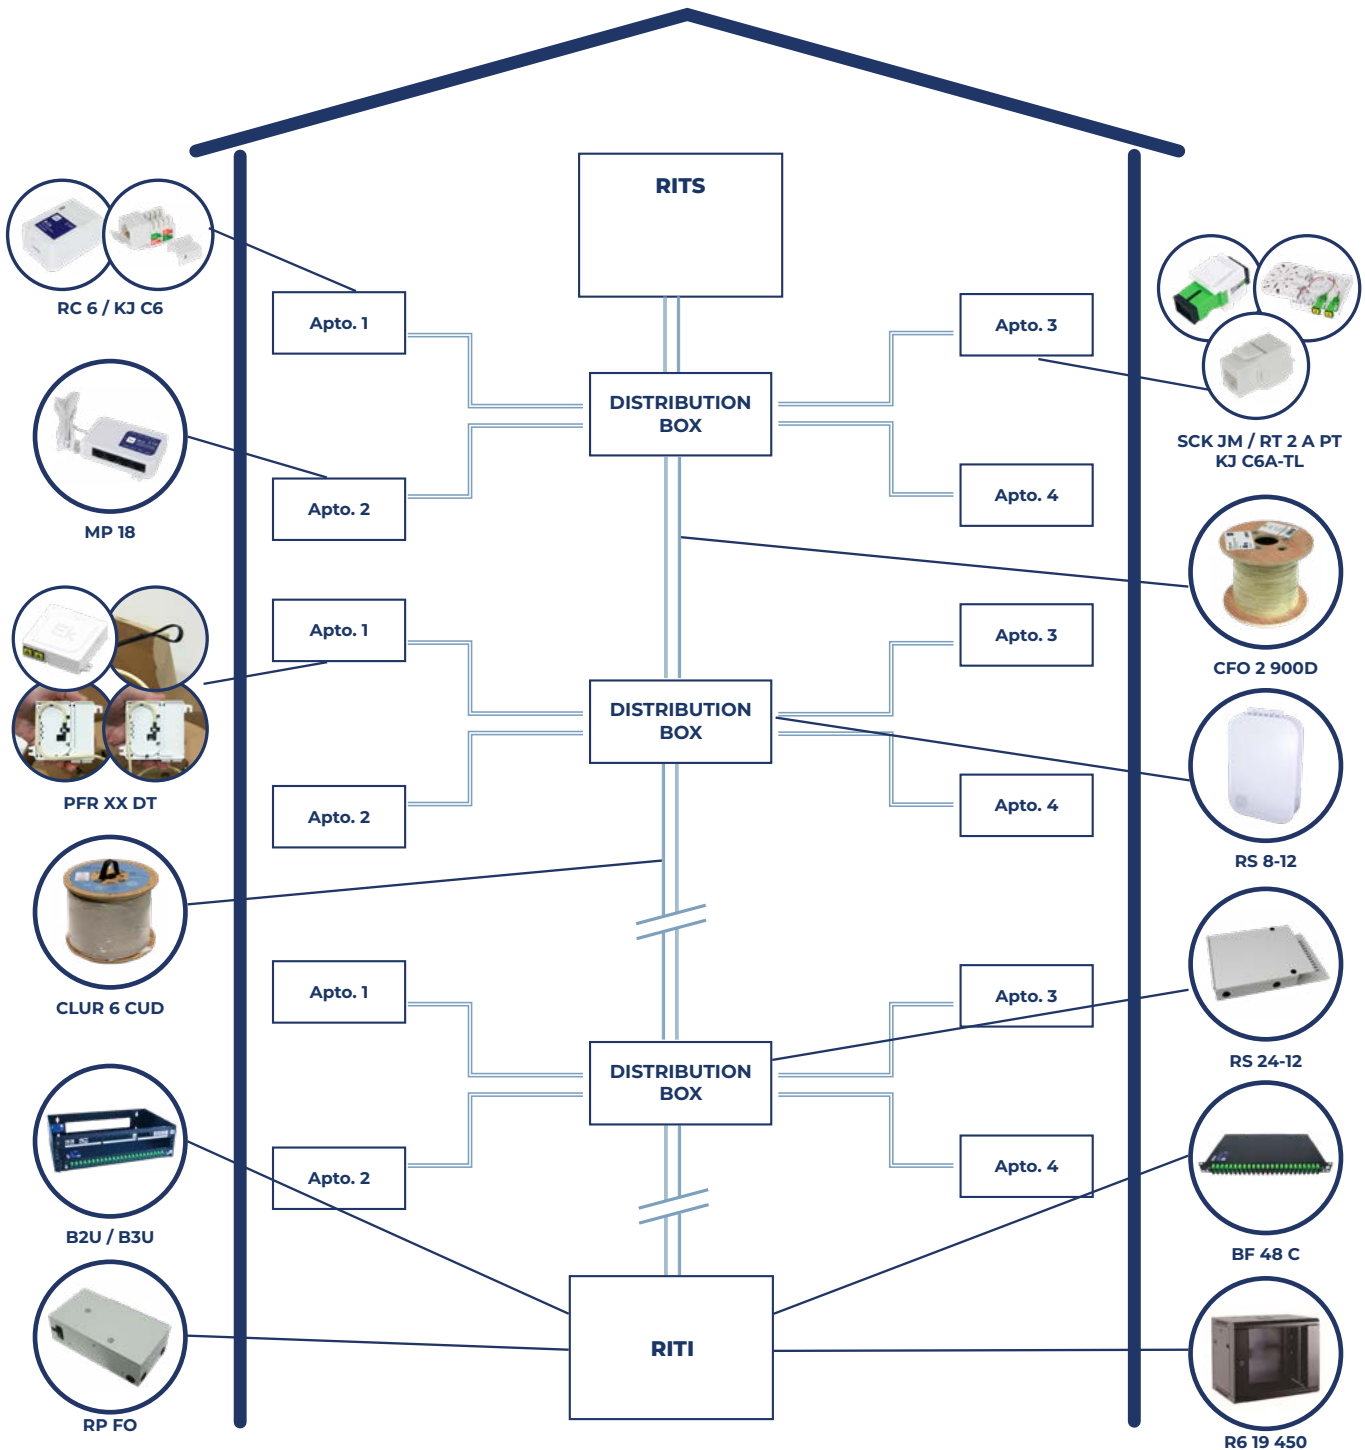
RITS

RC 6 / KJ C6

Apto. 1

DISTRIBUTION BOX

Apto. 3

SCK JM / RT 2 A PT
KJ C6A-TL

MP 18

Apto. 2

Apto. 4

CFO 2 900D

Apto. 1

Apto. 3

DISTRIBUTION BOX

PFR XX DT

Apto. 2

Apto. 4

RS 8-12

CLUR 6 CUD

Apto. 1

Apto. 3

RS 24-12

DISTRIBUTION BOX

B2U / B3U

Apto. 2

Apto. 4

BF 48 C

RITI

RP FO

R6 19 450